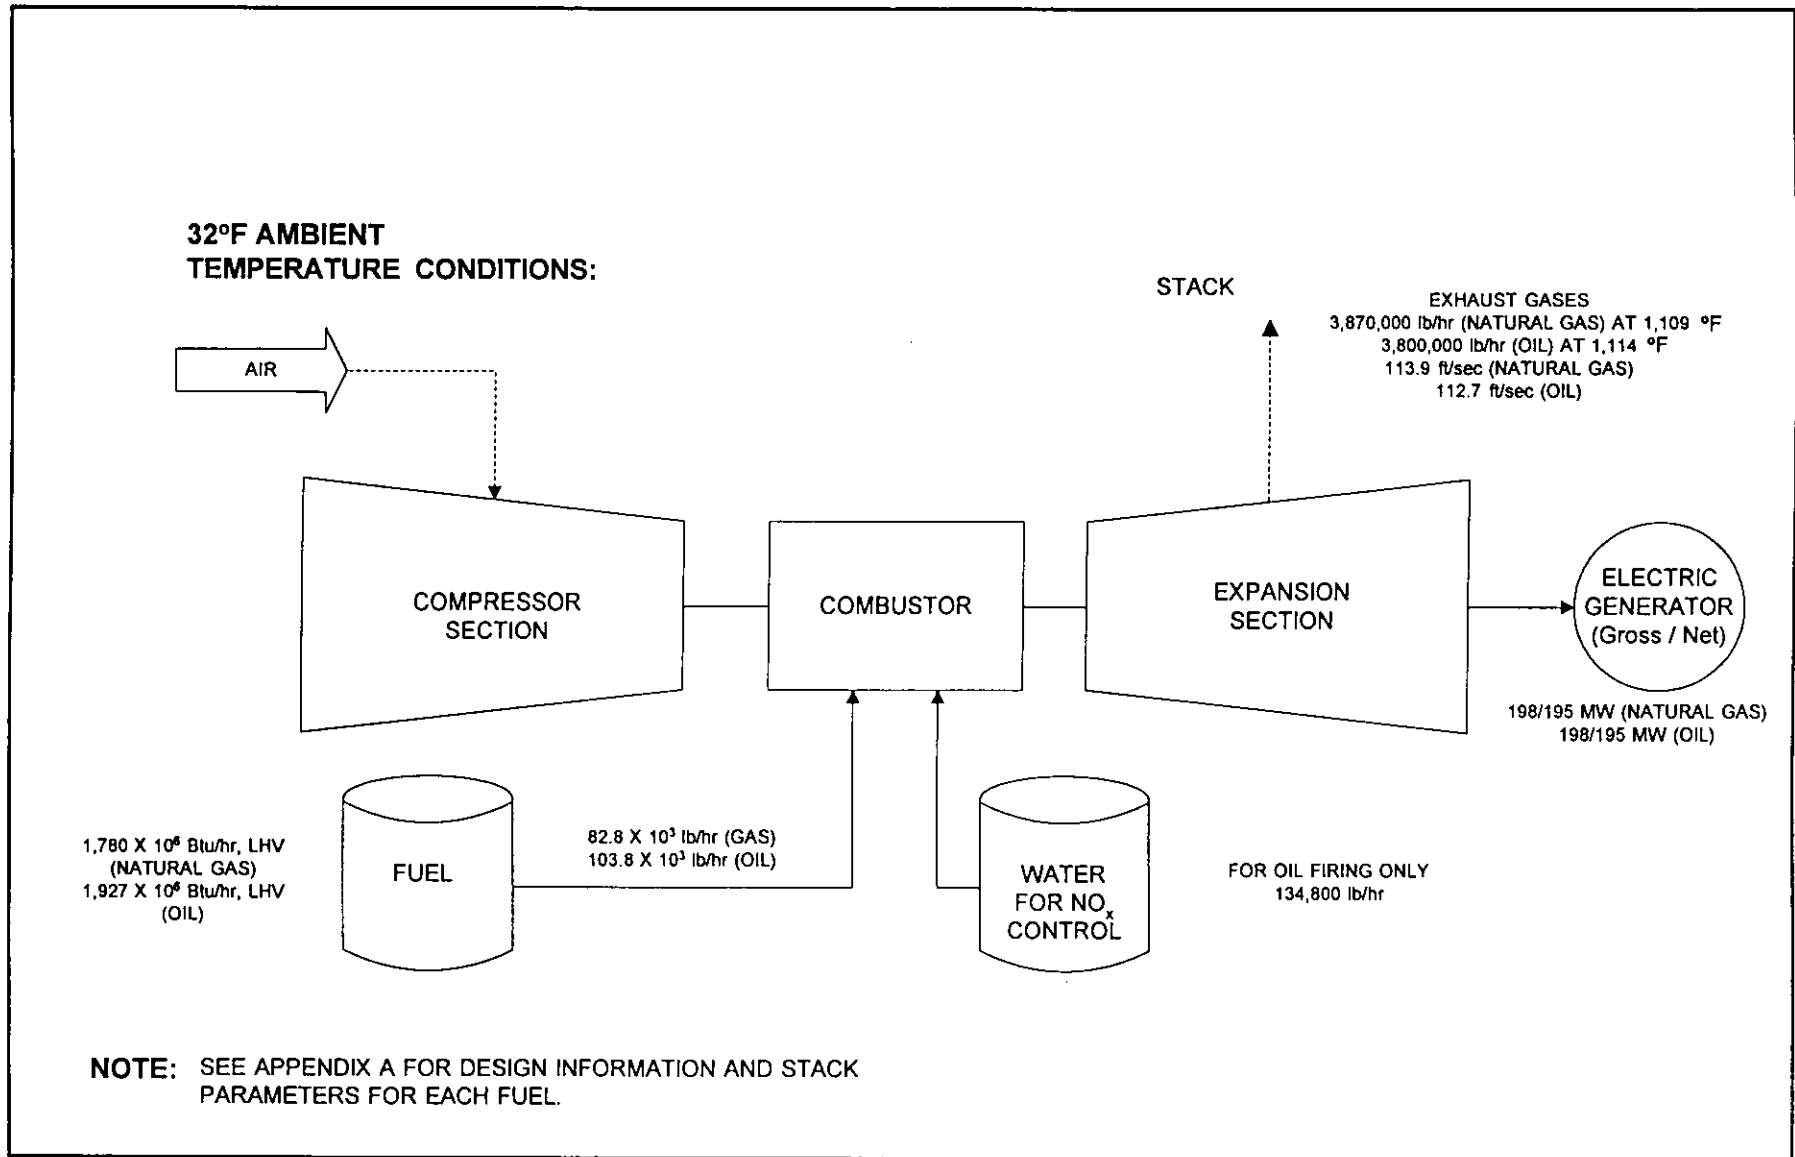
32°F AMBIENT
TEMPERATURE CONDITIONS:

AIR

STACK

EXHAUST GASES
3,870,000 lb/hr (NATURAL GAS) AT 1,109 °F
3,800,000 lb/hr (OIL) AT 1,114 °F
113.9 ft/sec (NATURAL GAS)
112.7 ft/sec (OIL)

COMPRESSOR SECTION

COMBUSTOR

EXPANSION SECTION

ELECTRIC GENERATOR (Gross / Net)

198/195 MW (NATURAL GAS)
198/195 MW (OIL)

1,780 X $10^6$ Btu/hr, LHV (NATURAL GAS)
1,927 X $10^6$ Btu/hr, LHV (OIL)

FUEL

82.8 X $10^3$ lb/hr (GAS)
103.8 X $10^3$ lb/hr (OIL)

WATER FOR $NO_x$ CONTROL

FOR OIL FIRING ONLY
134,800 lb/hr

NOTE: SEE APPENDIX A FOR DESIGN INFORMATION AND STACK PARAMETERS FOR EACH FUEL.